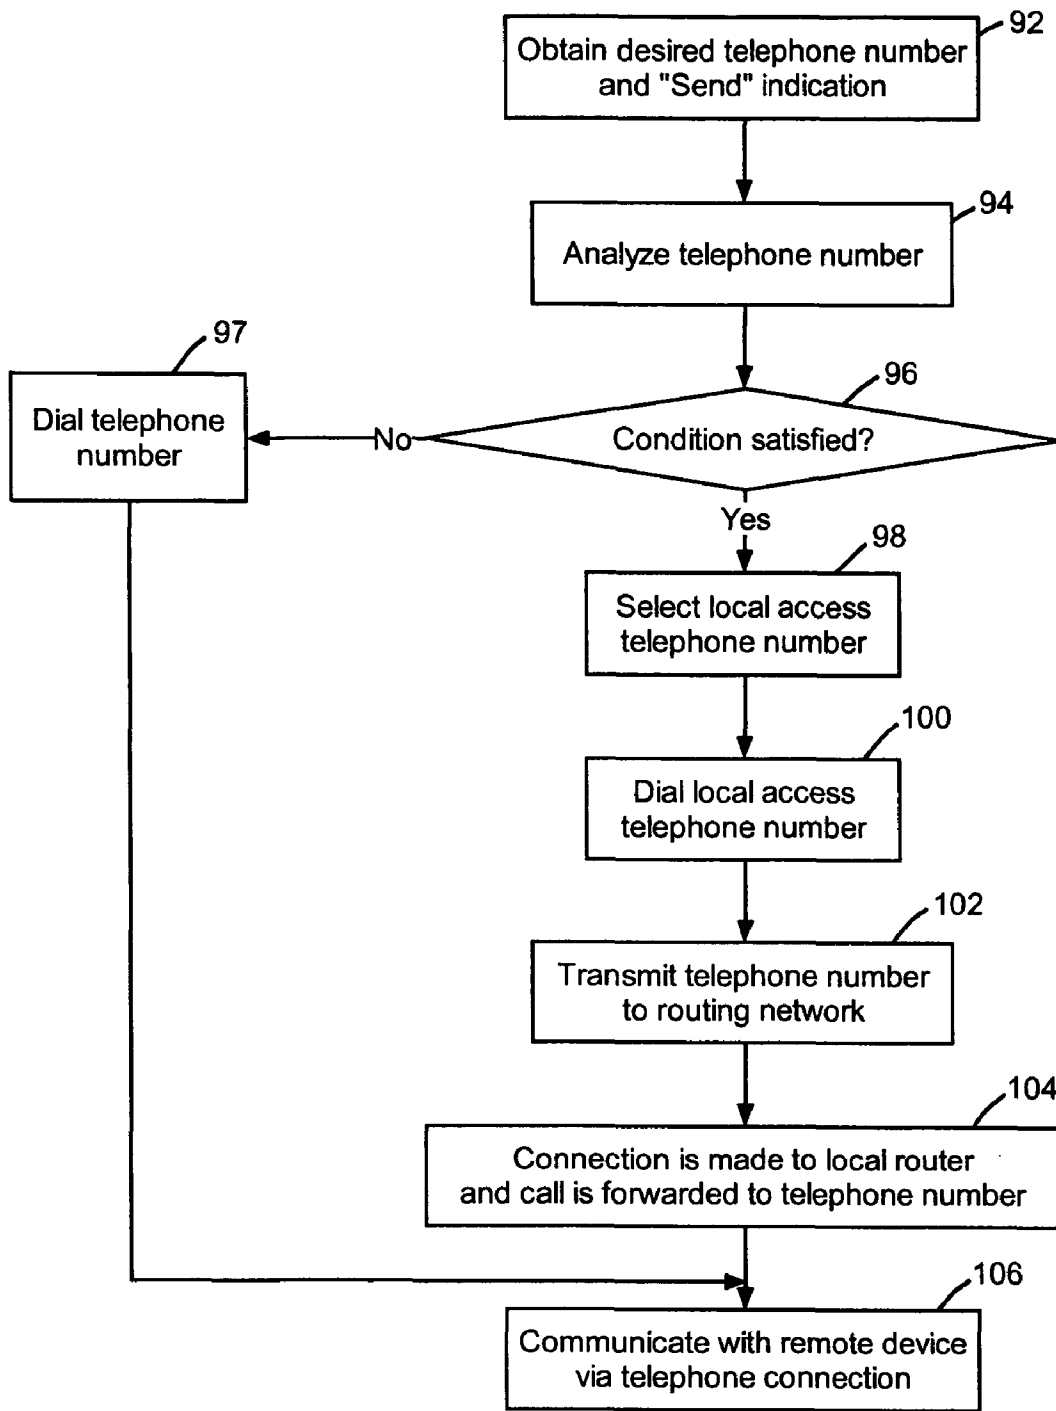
92
Obtain desired telephone number and "Send" indication

94
Analyze telephone number

97
Dial telephone number

No

96
Condition satisfied?

Yes

98
Select local access telephone number

100
Dial local access telephone number

102
Transmit telephone number to routing network

104
Connection is made to local router and call is forwarded to telephone number

106
Communicate with remote device via telephone connection